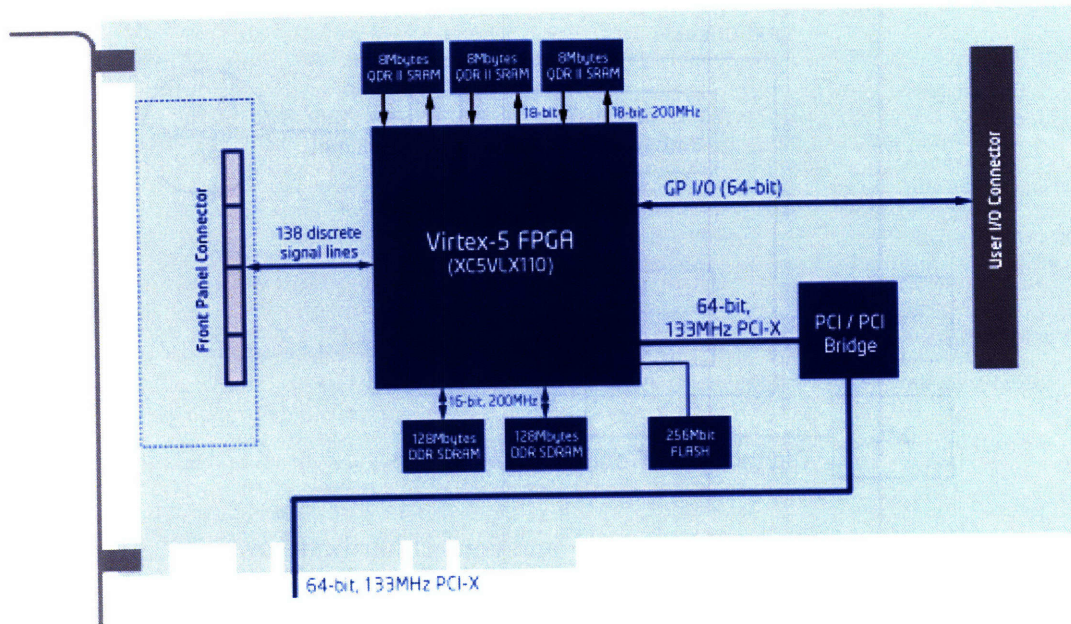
8Mbytes QDR II SRAM

8Mbytes QDR II SRAM

8Mbytes QDR II SRAM

18-bit

18-bit, 200MHz

Front Panel Connector

138 discrete signal lines

Virtex-5 FPGA (XC5VLX110)

GP I/O (64-bit)

User I/O Connector

64-bit, 133MHz PCI-X

PCI / PCI Bridge

16-bit, 200MHz

128Mbytes DDR SDRAM

128Mbytes DDR SDRAM

256Mbit FLASH

64-bit, 133MHz PCI-X